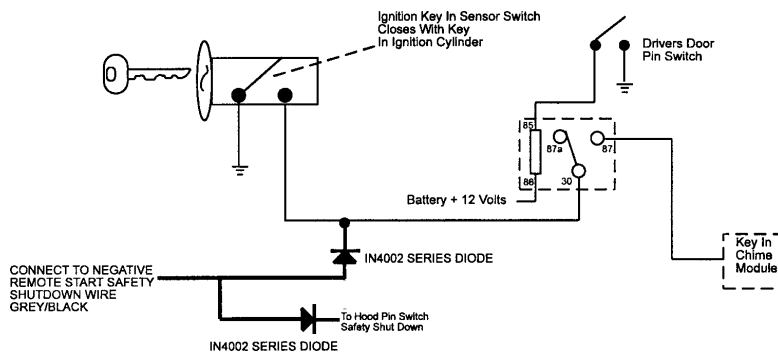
Ignition Key In Sensor Switch Closes With Key In Ignition Cylinder

Drivers Door Pin Switch

85

86

87a

87

30

Battery + 12 Volts

Key In Chime Module

IN4002 SERIES DIODE

CONNECT TO NEGATIVE REMOTE START SAFETY SHUTDOWN WIRE GREY/BLACK

To Hood Pin Switch Safety Shut Down

IN4002 SERIES DIODE